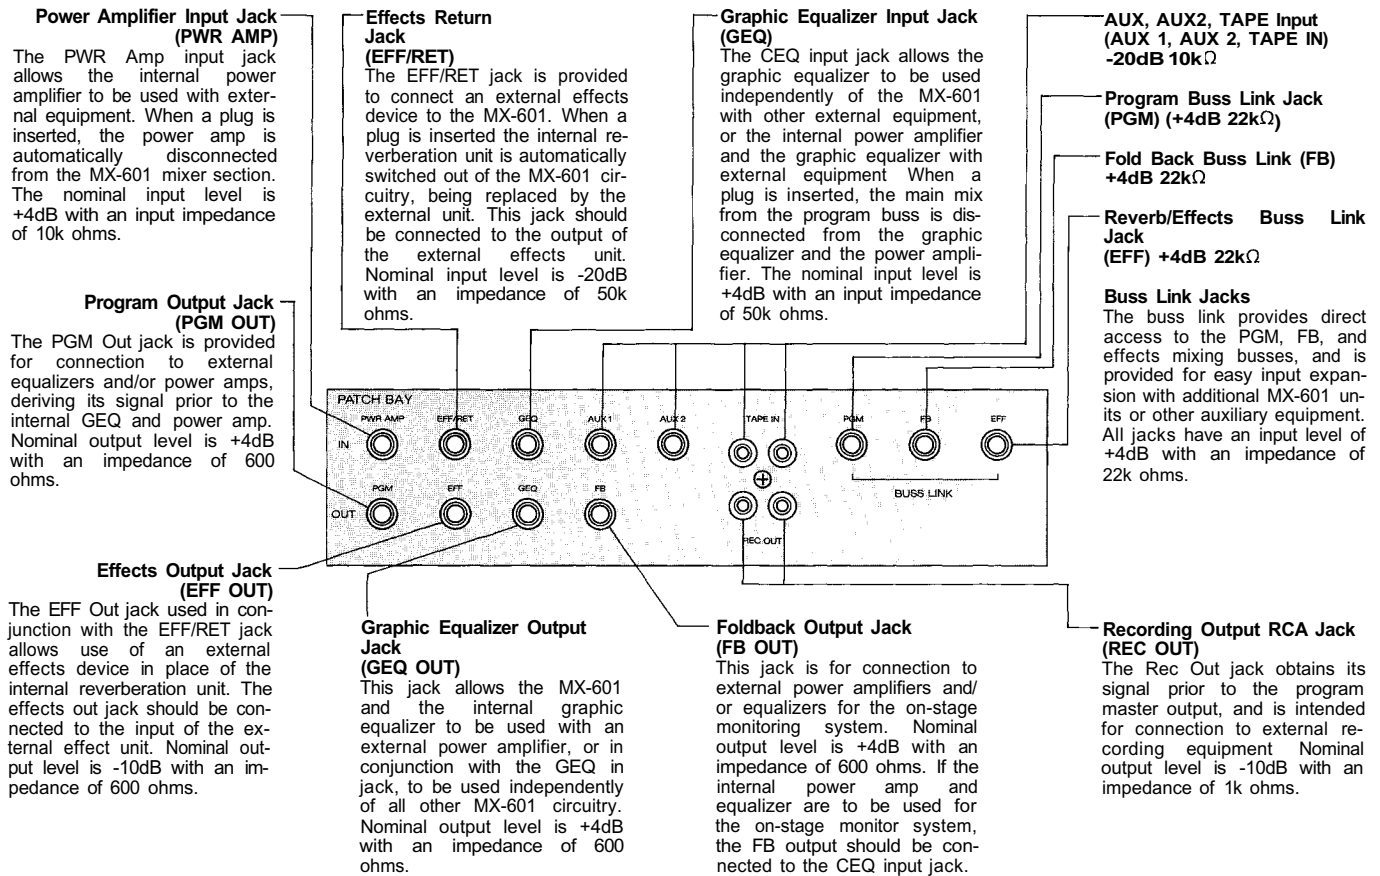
Power Amplifier Input Jack
(PWR AMP)
The PWR Amp input jack allows the internal power amplifier to be used with external equipment. When a plug is inserted, the power amp is automatically disconnected from the MX-601 mixer section. The nominal input level is +4dB with an input impedance of 10k ohms.

Effects Return Jack
(EFF/RET)
The EFF/RET jack is provided to connect an external effects device to the MX-601. When a plug is inserted the internal reverberation unit is automatically switched out of the MX-601 circuitry, being replaced by the external unit. This jack should be connected to the output of the external effects unit. Nominal input level is -20dB with an impedance of 50k ohms.

Graphic Equalizer Input Jack
(GEQ)
The CEQ input jack allows the graphic equalizer to be used independently of the MX-601 with other external equipment, or the internal power amplifier and the graphic equalizer with external equipment When a plug is inserted, the main mix from the program buss is disconnected from the graphic equalizer and the power amplifier. The nominal input level is +4dB with an input impedance of 50k ohms.

AUX, AUX2, TAPE Input
(AUX 1, AUX 2, TAPE IN)
-20dB 10k$\Omega$

Program Buss Link Jack
(PGM) (+4dB 22k$\Omega$)

Fold Back Buss Link (FB)
+4dB 22k$\Omega$

Reverb/Effects Buss Link Jack
(EFF) +4dB 22k$\Omega$

Buss Link Jacks
The buss link provides direct access to the PGM, FB, and effects mixing busses, and is provided for easy input expansion with additional MX-601 units or other auxiliary equipment. All jacks have an input level of +4dB with an impedance of 22k ohms.

Program Output Jack
(PGM OUT)
The PGM Out jack is provided for connection to external equalizers and/or power amps, deriving its signal prior to the internal GEQ and power amp. Nominal output level is +4dB with an impedance of 600 ohms.

PATCH BAY
PWR AMP EFF/RET GEQ AUX1 AUX 2 TAPE IN PGM FB EFF
IN
PGM EFF GEQ FB
OUT
REC OUT
BUSS LINK

Effects Output Jack
(EFF OUT)
The EFF Out jack used in conjunction with the EFF/RET jack allows use of an external effects device in place of the internal reverberation unit. The effects out jack should be connected to the input of the external effect unit. Nominal output level is -10dB with an impedance of 600 ohms.

Graphic Equalizer Output Jack
(GEQ OUT)
This jack allows the MX-601 and the internal graphic equalizer to be used with an external power amplifier, or in conjunction with the GEQ in jack, to be used independently of all other MX-601 circuitry. Nominal output level is +4dB with an impedance of 600 ohms.

Foldback Output Jack
(FB OUT)
This jack is for connection to external power amplifiers and/or equalizers for the on-stage monitoring system. Nominal output level is +4dB with an impedance of 600 ohms. If the internal power amp and equalizer are to be used for the on-stage monitor system, the FB output should be connected to the CEQ input jack.

Recording Output RCA Jack
(REC OUT)
The Rec Out jack obtains its signal prior to the program master output, and is intended for connection to external recording equipment Nominal output level is -10dB with an impedance of 1k ohms.